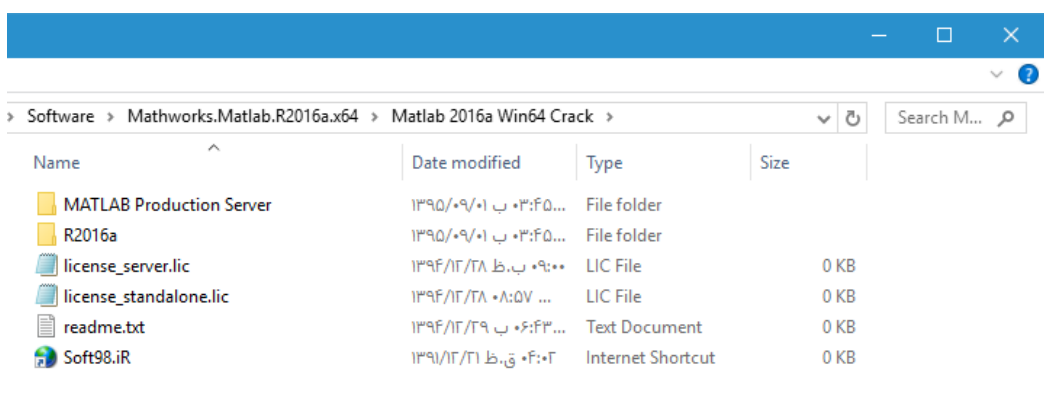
› Software › Mathworks.Matlab.R2016a.x64 › Matlab 2016a Win64 Crack ›

Search M...

| Name | Date modified | Type | Size |
|---|---|---|---|
| MATLAB Production Server | ۱۳۹۵/۰۹/۰۱ ب ۰۳:۴۵... | File folder | |
| R2016a | ۱۳۹۵/۰۹/۰۱ ب ۰۳:۴۵... | File folder | |
| license_server.lic | ۱۳۹۴/۱۲/۲۸ ب.ظ ۰۹:۰۰ | LIC File | 0 KB |
| license_standalone.lic | ۱۳۹۴/۱۲/۲۸ ۰۸:۵۷ ... | LIC File | 0 KB |
| readme.txt | ۱۳۹۴/۱۲/۲۹ ب ۰۶:۴۳... | Text Document | 0 KB |
| Soft98.iR | ۱۳۹۱/۱۲/۲۱ ق.ظ ۰۴:۰۲ | Internet Shortcut | 0 KB |